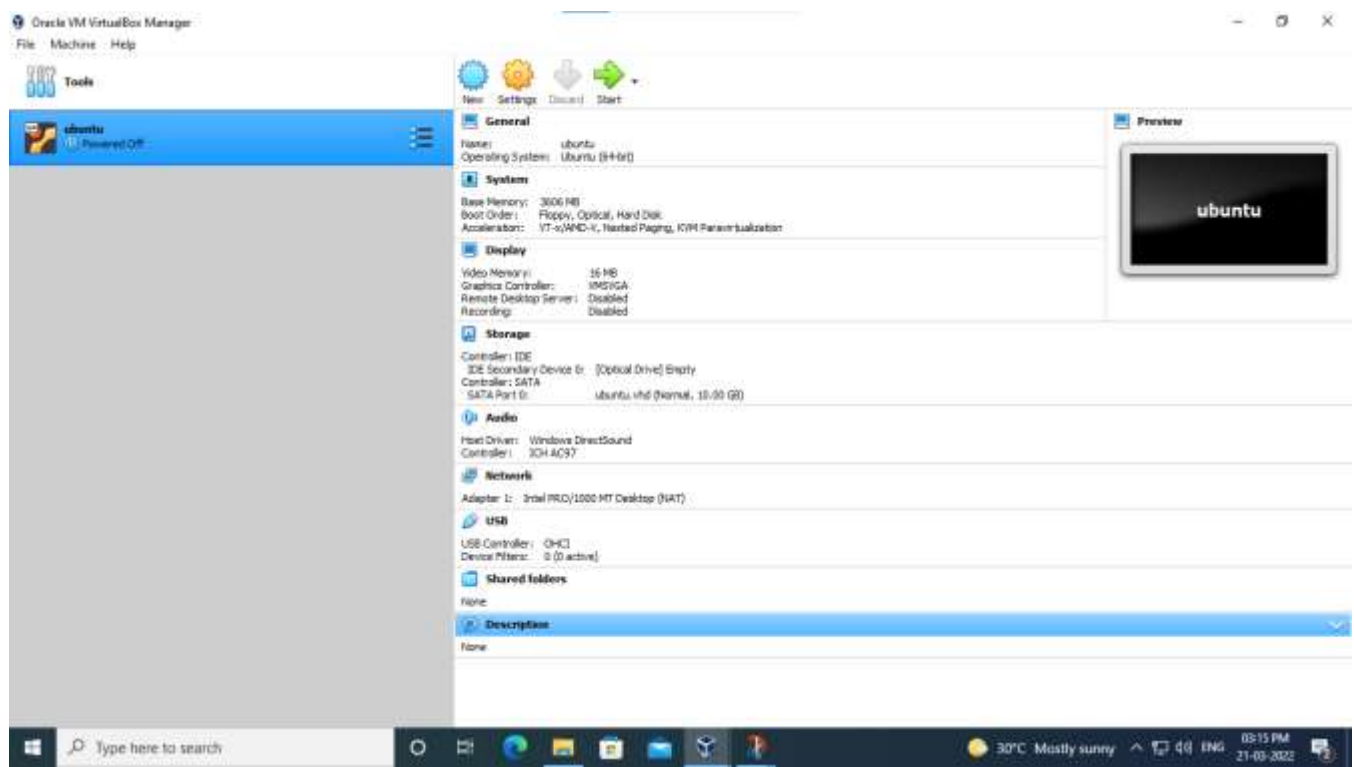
Oracle VM VirtualBox Manager
File Machine Help

Tools

ubuntu
Powered Off

New Settings Discard Start

General
Name: ubuntu
Operating System: Ubuntu (64-bit)

System
Base Memory: 3606 MB
Boot Order: Floppy, Optical, Hard Disk
Acceleration: VT-x/AMD-V, Nested Paging, KVM Paravirtualization

Display
Video Memory: 16 MB
Graphics Controller: VMSVGA
Remote Desktop Server: Disabled
Recording: Disabled

Storage
Controller: IDE
IDE Secondary Device 0: [Optical Drive] Empty
Controller: SATA
SATA Port 0: ubuntu.vhd (Normal, 10.00 GB)

Audio
Host Driver: Windows DirectSound
Controller: ICH AC97

Network
Adapter 1: Intel PRO/1000 MT Desktop (NAT)

USB
USB Controller: OHCI
Device Filters: 0 (0 active)

Shared folders
None

Description
None

Preview
ubuntu

Type here to search
30°C Mostly sunny ENG 03:15 PM 21-03-2022